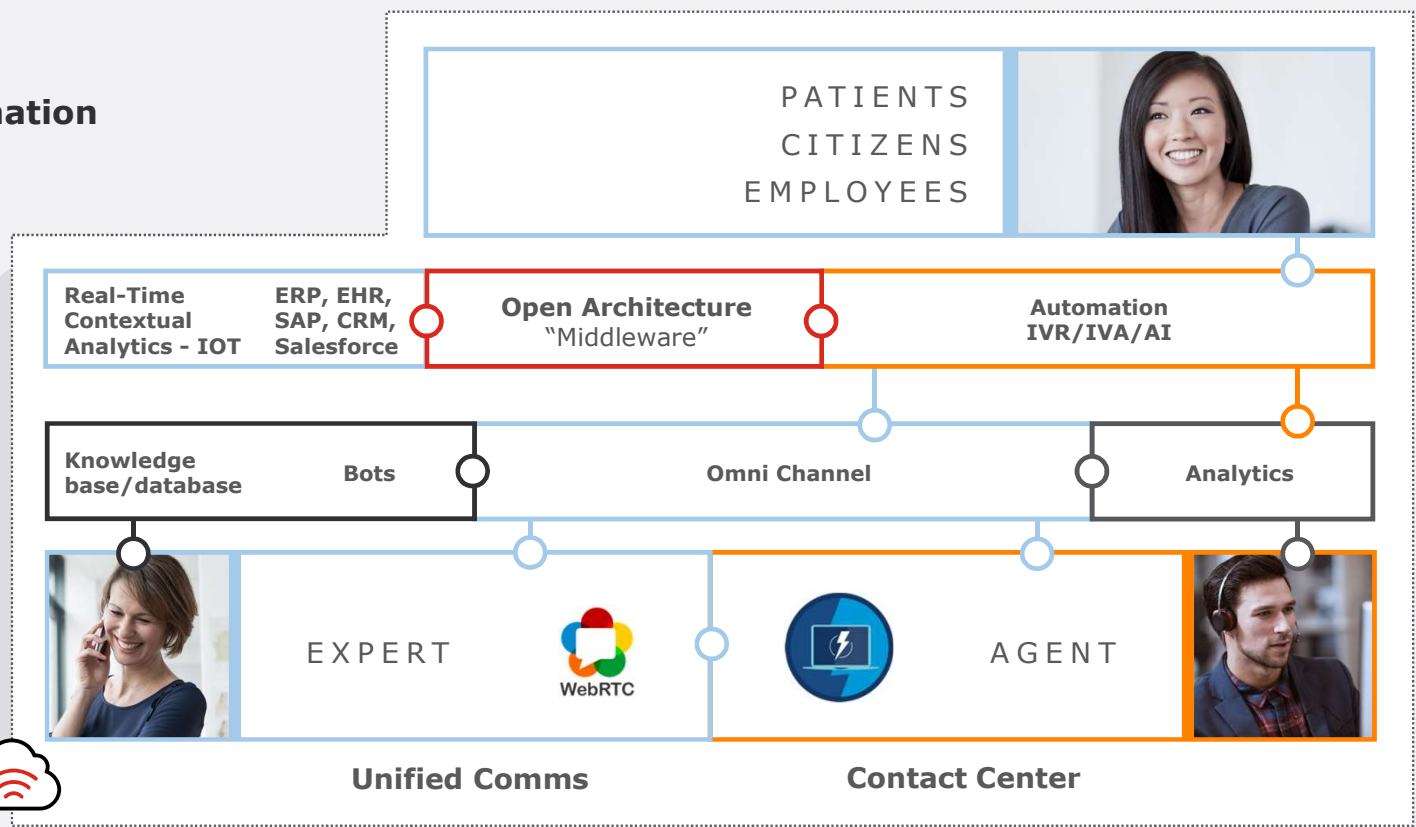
nation

PATIENTS
CITIZENS
EMPLOYEES

Real-Time Contextual Analytics - IOT

ERP, EHR, SAP, CRM, Salesforce

Open Architecture
"Middleware"

Automation
IVR/IVA/AI

Knowledge base/database

Bots

Omni Channel

Analytics

EXPERT

WebRTC

AGENT

Unified Comms

Contact Center